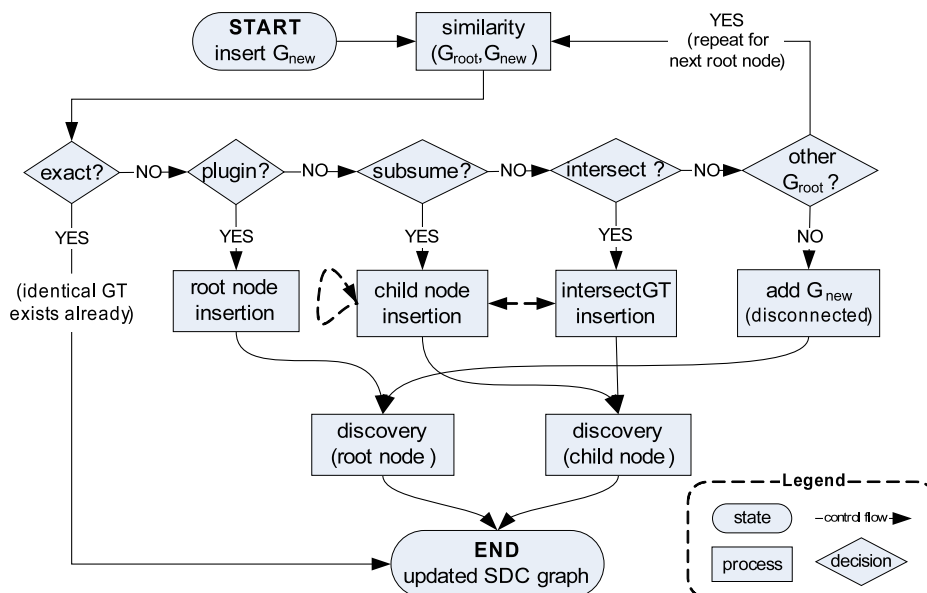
START
insert $G_{new}$

similarity
($G_{root}$, $G_{new}$ )

YES
(repeat for next root node)

exact?
NO
plugin?
NO
subsume?
NO
intersect ?
NO
other $G_{root}$ ?

YES
(identical GT exists already)

YES
root node insertion

YES
child node insertion

YES
intersectGT insertion

NO
add $G_{new}$
(disconnected)

discovery
(root node )

discovery
(child node )

END
updated SDC graph

Legend
state
control flow
process
decision